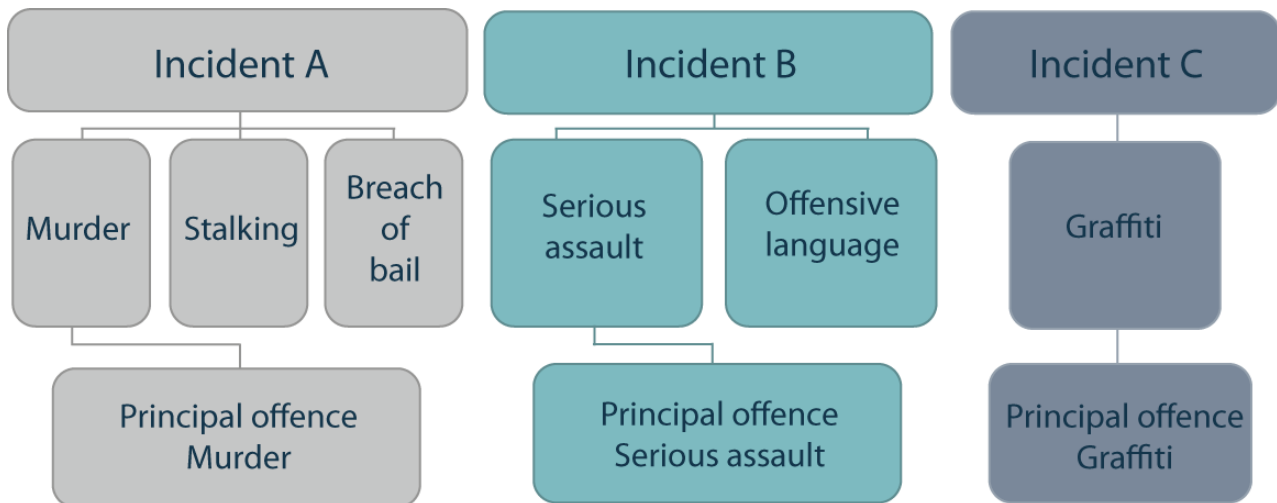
Incident A

Murder

Stalking

Breach of bail

Principal offence
Murder

Incident B

Serious assault

Offensive language

Principal offence
Serious assault

Incident C

Graffiti

Principal offence
Graffiti